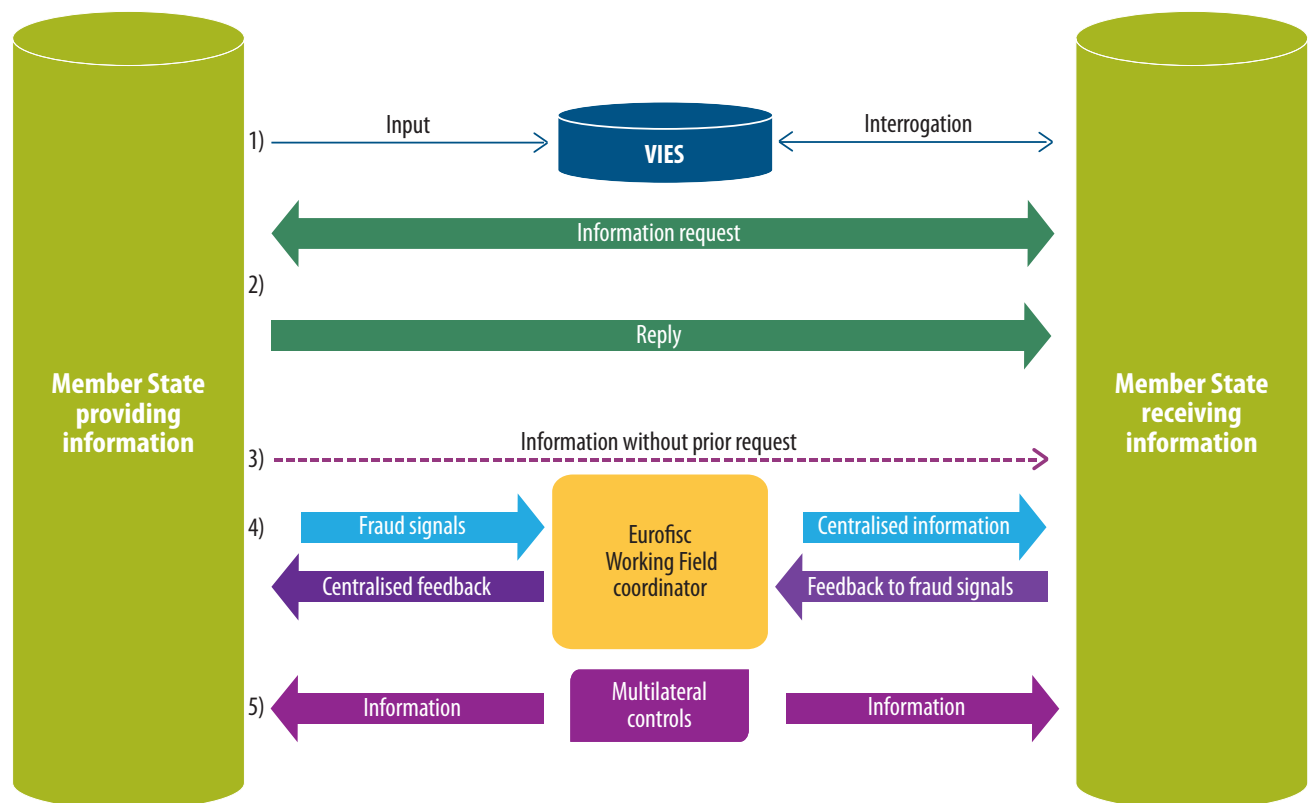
Member State providing information

1) Input

VIES

Interrogation

Information request

2)

Reply

3) Information without prior request

4) Fraud signals

Centralised feedback

Eurofisc Working Field coordinator

Centralised information

Feedback to fraud signals

5) Information

Multilateral controls

Information

Member State receiving information